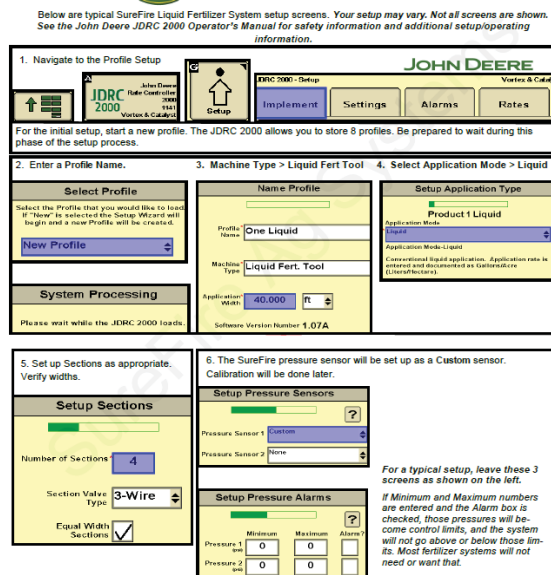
Below are typical SureFire Liquid Fertilizer System setup screens. Your setup may vary. Not all screens are shown. See the John Deere JDRC 2000 Operator's Manual for safety information and additional setup/operating information.

1. Navigate to the Profile Setup

JDRC 2000

John Deere Rate Controller 2000 9141 Vortex & Catalyst

Setup

JDRC 2000 - Setup

JOHN DEERE

Vortex & Catal

Implement | Settings | Alarms | Rates

For the initial setup, start a new profile. The JDRC 2000 allows you to store 8 profiles. Be prepared to wait during this phase of the setup process.

2. Enter a Profile Name.

Select Profile

Select the Profile that you would like to load. If "New" is selected the Setup Wizard will begin and a new Profile will be created.

New Profile

System Processing

Please wait while the JDRC 2000 loads.

3. Machine Type > Liquid Fert Tool

Name Profile

Profile Name One Liquid

Machine Type Liquid Fert. Tool

Application Width 40.000 ft

Software Version Number 1.07A

4. Select Application Mode > Liquid

Setup Application Type

Product 1 Liquid

Application Mode

Liquid

Application Mode-Liquid

Conventional liquid application. Application rate is entered and documented as Gallons/Acre (Liters/Hectare).

5. Set up Sections as appropriate. Verify widths.

Setup Sections

Number of Sections 4

Section Valve Type 3-Wire

Equal Width Sections

6. The SureFire pressure sensor will be set up as a Custom sensor. Calibration will be done later.

Setup Pressure Sensors

?

Pressure Sensor 1 Custom

Pressure Sensor 2 None

Setup Pressure Alarms

?

Minimum | Maximum | Alarm?

Pressure 1 (psi) 0 | 0

Pressure 2 (psi) 0 | 0

For a typical setup, leave these 3 screens as shown on the left.

If Minimum and Maximum numbers are entered and the Alarm box is checked, those pressures will become control limits, and the system will not go above or below those limits. Most fertilizer systems will not need or want that.